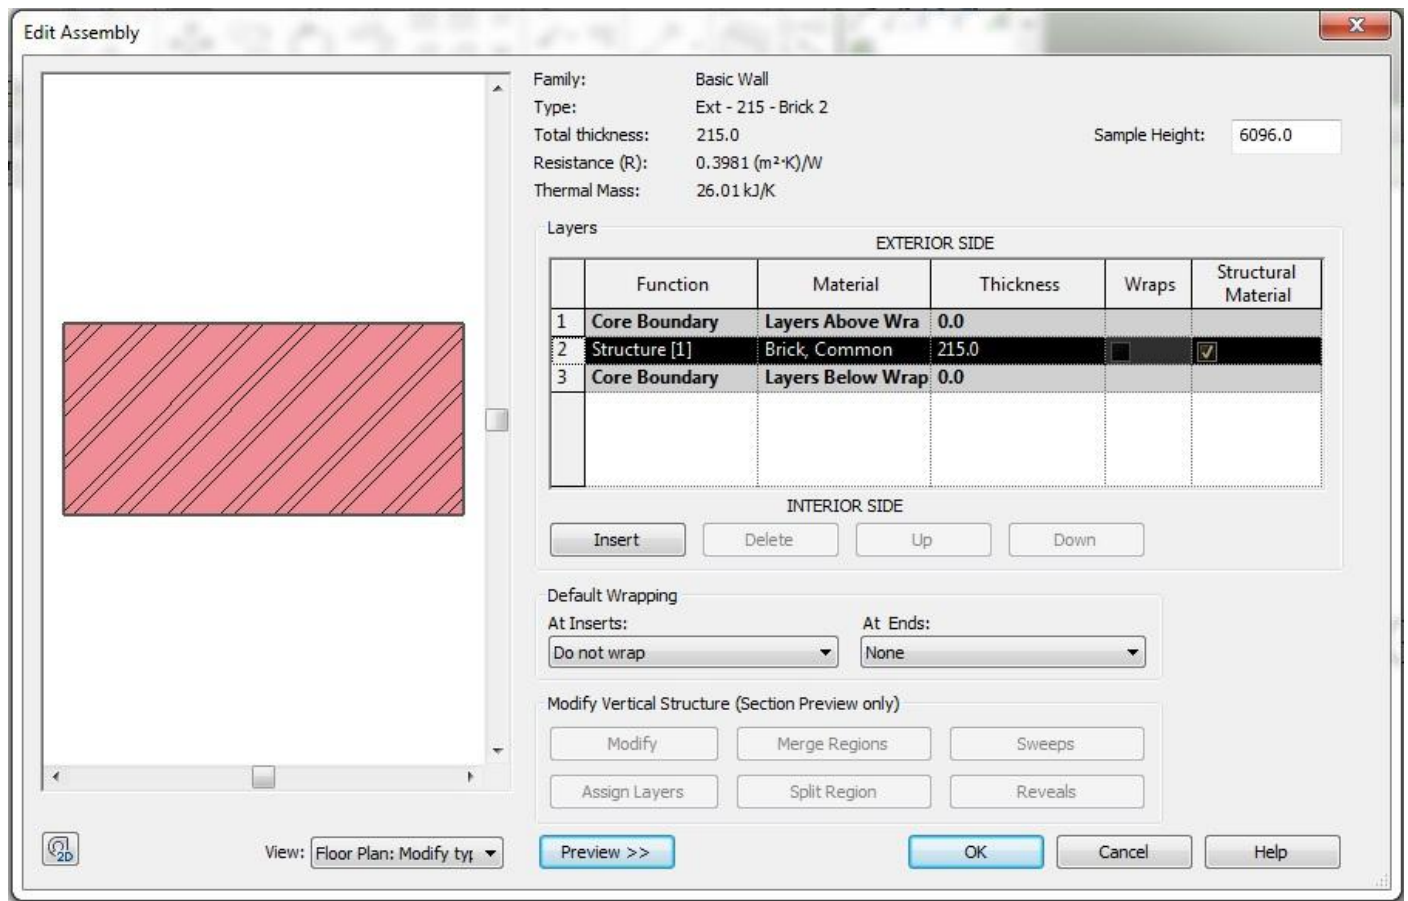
Edit Assembly

Family: Basic Wall
Type: Ext - 215 - Brick 2
Total thickness: 215.0
Resistance (R): 0.3981 ($m^2$·K)/W
Thermal Mass: 26.01 kJ/K

Sample Height: 6096.0

Layers

EXTERIOR SIDE

| | Function | Material | Thickness | Wraps | Structural Material |
|---|---|---|---|---|---|
| 1 | Core Boundary | Layers Above Wra | 0.0 | | |
| 2 | Structure [1] | Brick, Common | 215.0 | | ☑ |
| 3 | Core Boundary | Layers Below Wrap | 0.0 | | |

INTERIOR SIDE

Insert Delete Up Down

Default Wrapping
At Inserts: Do not wrap
At Ends: None

Modify Vertical Structure (Section Preview only)
Modify Merge Regions Sweeps
Assign Layers Split Region Reveals

View: Floor Plan: Modify tyr
Preview >>
OK Cancel Help